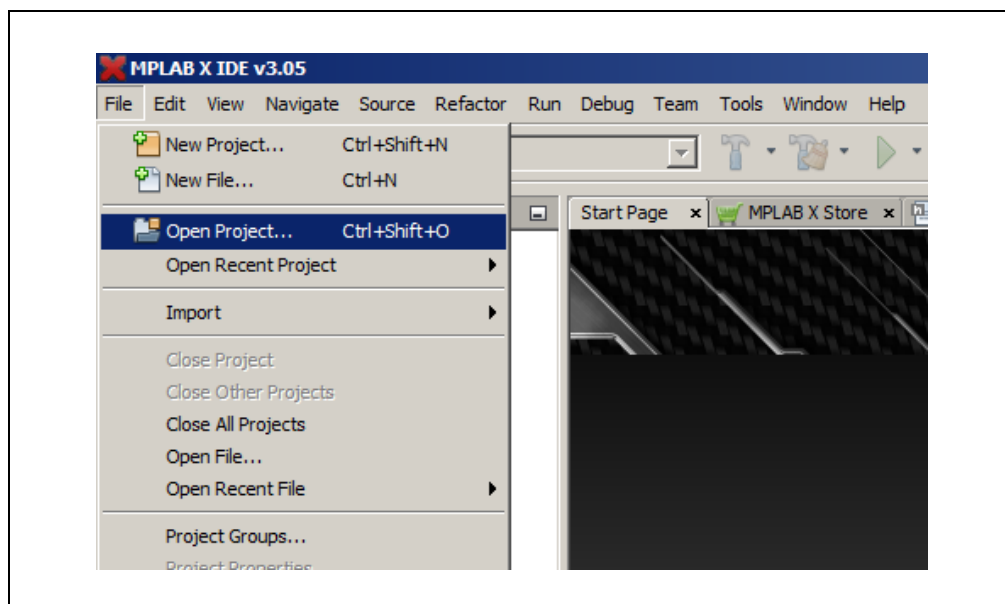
MPLAB X IDE v3.05

File Edit View Navigate Source Refactor Run Debug Team Tools Window Help

New Project... Ctrl+Shift+N
New File... Ctrl+N
Open Project... Ctrl+Shift+O
Open Recent Project
Import
Close Project
Close Other Projects
Close All Projects
Open File...
Open Recent File
Project Groups...
Project Properties

Start Page × MPLAB X Store ×